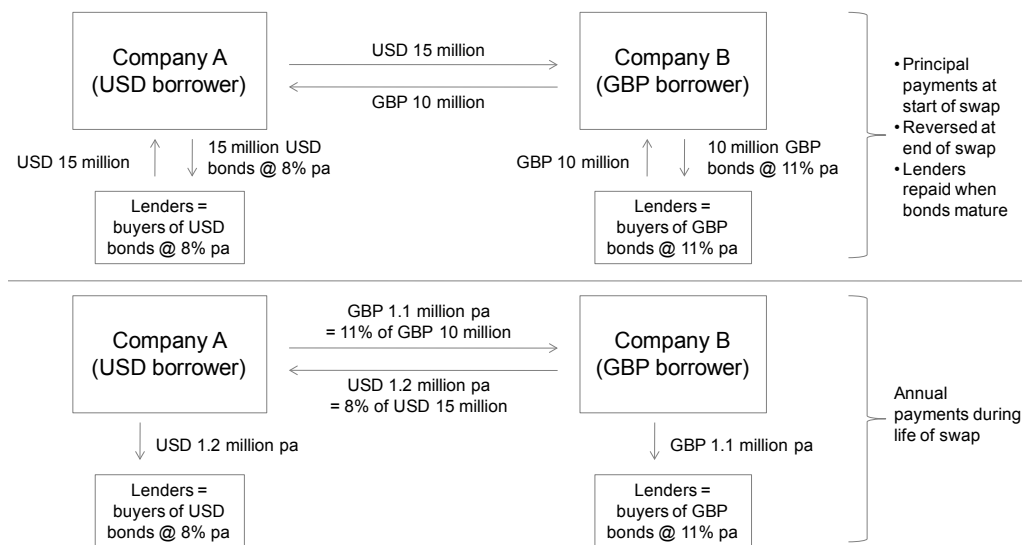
Company A
(USD borrower)

USD 15 million

GBP 10 million

Company B
(GBP borrower)

USD 15 million

15 million USD bonds @ 8% pa

GBP 10 million

10 million GBP bonds @ 11% pa

Lenders = buyers of USD bonds @ 8% pa

Lenders = buyers of GBP bonds @ 11% pa

• Principal payments at start of swap
• Reversed at end of swap
• Lenders repaid when bonds mature

Company A
(USD borrower)

GBP 1.1 million pa
= 11% of GBP 10 million

USD 1.2 million pa
= 8% of USD 15 million

Company B
(GBP borrower)

USD 1.2 million pa

GBP 1.1 million pa

Lenders = buyers of USD bonds @ 8% pa

Lenders = buyers of GBP bonds @ 11% pa

Annual payments during life of swap